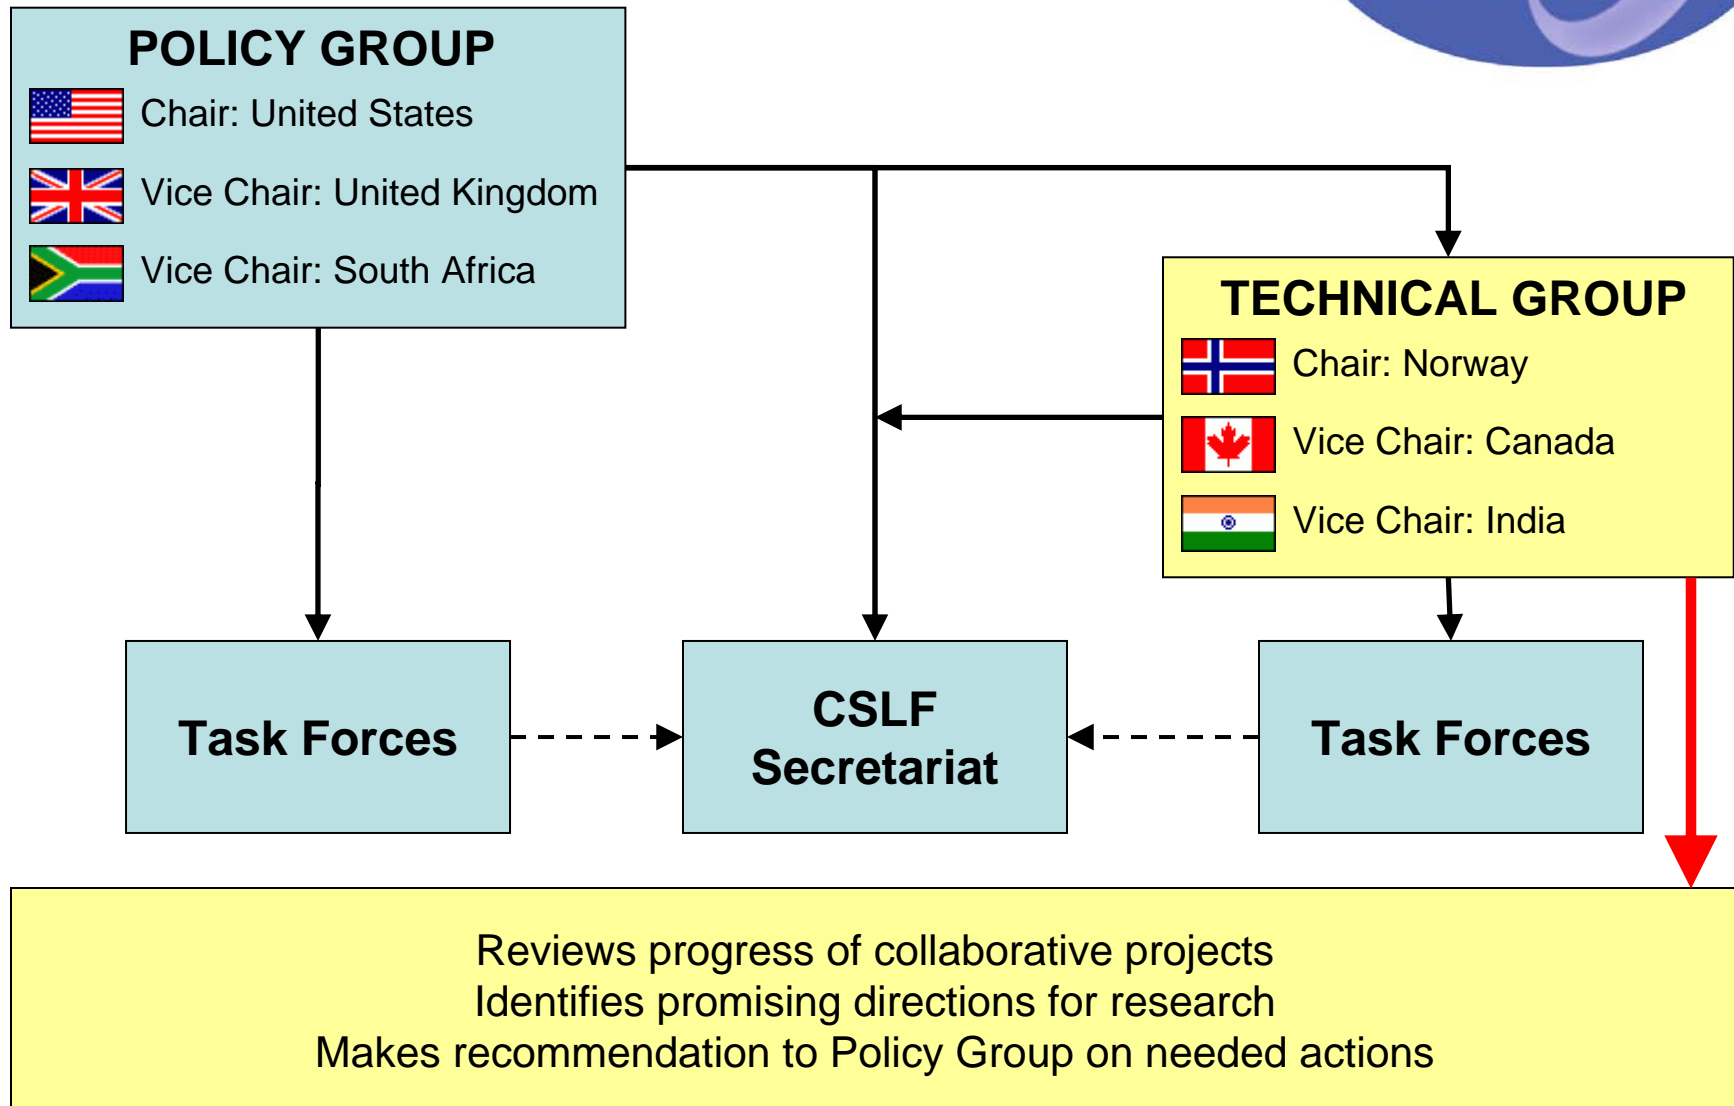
POLICY GROUP

Chair: United States

Vice Chair: United Kingdom

Vice Chair: South Africa

TECHNICAL GROUP

Chair: Norway

Vice Chair: Canada

Vice Chair: India

Task Forces

CSLF Secretariat

Task Forces

Reviews progress of collaborative projects
Identifies promising directions for research
Makes recommendation to Policy Group on needed actions